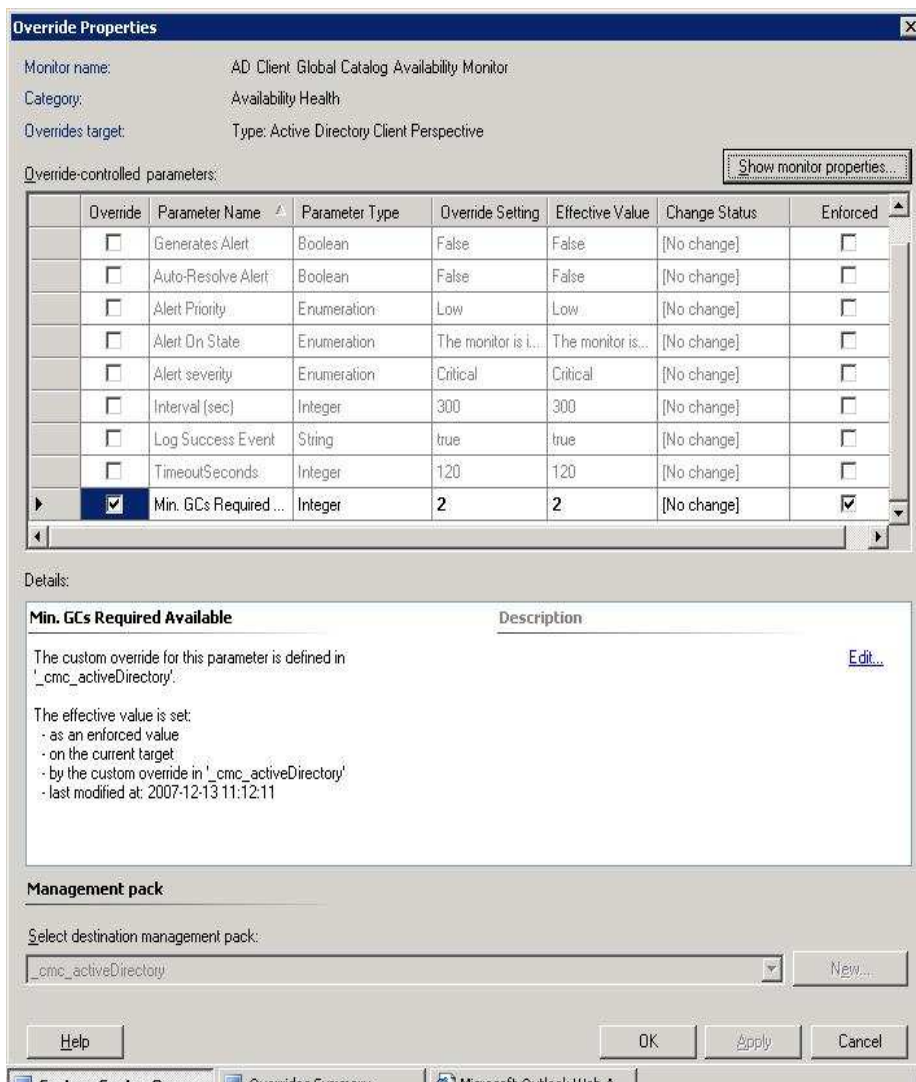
Override Properties

Monitor name: AD Client Global Catalog Availability Monitor
Category: Availability Health
Overrides target: Type: Active Directory Client Perspective

Override-controlled parameters:

Show monitor properties...

| Override | Parameter Name | Parameter Type | Override Setting | Effective Value | Change Status | Enforced |
|---|---|---|---|---|---|---|
| ☐ | Generates Alert | Boolean | False | False | [No change] | ☐ |
| ☐ | Auto-Resolve Alert | Boolean | False | False | [No change] | ☐ |
| ☐ | Alert Priority | Enumeration | Low | Low | [No change] | ☐ |
| ☐ | Alert On State | Enumeration | The monitor is i... | The monitor is... | [No change] | ☐ |
| ☐ | Alert severity | Enumeration | Critical | Critical | [No change] | ☐ |
| ☐ | Interval (sec) | Integer | 300 | 300 | [No change] | ☐ |
| ☐ | Log Success Event | String | true | true | [No change] | ☐ |
| ☐ | TimeoutSeconds | Integer | 120 | 120 | [No change] | ☐ |
| ☑ | Min. GCs Required ... | Integer | 2 | 2 | [No change] | ☑ |

Details:

Min. GCs Required Available

Description

The custom override for this parameter is defined in '_cmc_activeDirectory'.

Edit...

The effective value is set:
- as an enforced value
- on the current target
- by the custom override in '_cmc_activeDirectory'
- last modified at: 2007-12-13 11:12:11

Management pack

Select destination management pack:

_cmc_activeDirectory

New...

Help

OK

Apply

Cancel

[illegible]

Overrides Summary

Microsoft Outlook Web A...